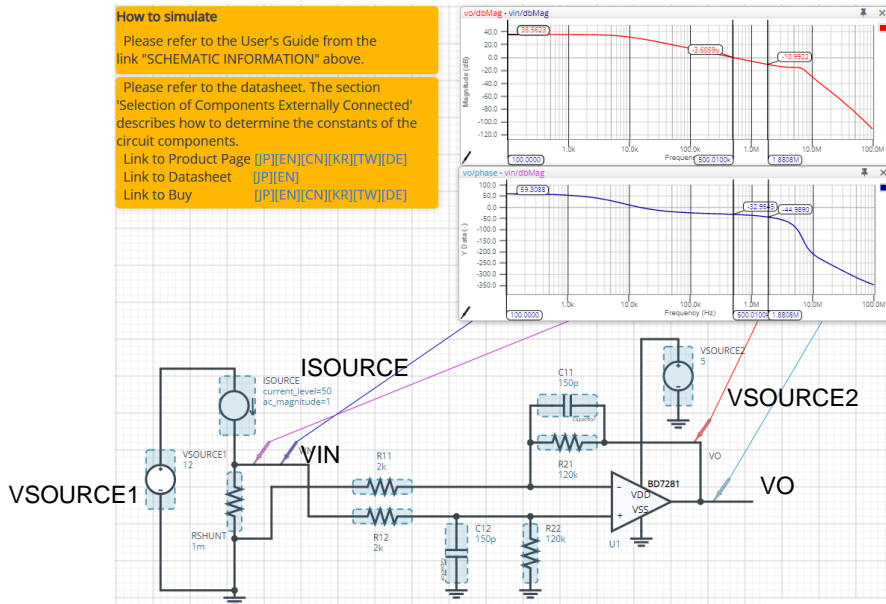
How to simulate

Please refer to the User's Guide from the link "SCHEMATIC INFORMATION" above.

Please refer to the datasheet. The section 'Selection of Components Externally Connected' describes how to determine the constants of the circuit components.
Link to Product Page [JP][EN][CN][KR][TW][DE]
Link to Datasheet [JP][EN]
Link to Buy [JP][EN][CN][KR][TW][DE]

vo/dbMag - vin/dbMag
40.0
20.0
0.0
-20.0
-40.0
-60.0
-80.0
-100.0
-120.0
Magnitude (dB)
35.5623
-3.6059u
-10.9922
1.0k
10.0k
100.0k
1.0M
10.0M
100.0M
100.0000
Frequency
500.0100k
1.8808M

vo/phase - vin/dbMag
100.0
50.0
0.0
-50.0
-100.0
-150.0
-200.0
-250.0
-300.0
-350.0
Y Data (-)
99.3088
-32.9545
-44.9890
1.0k
10.0k
100.0k
1.0M
10.0M
100.0M
100.0000
Frequency (Hz)
500.0100k
1.8808M

ISOURCE
ISOURCE
current_level=50
ac_magnitude=1
VSOURCE2
5
VSOURCE2
C11
150p
Capacitor
R21
120k
VO
VSOURCE1
12
VIN
R11
2k
BD7281
VDD
VSS
VO
VSOURCE1
RSHUNT
1m
R12
2k
C12
150p
Capacitor
R22
120k
U1